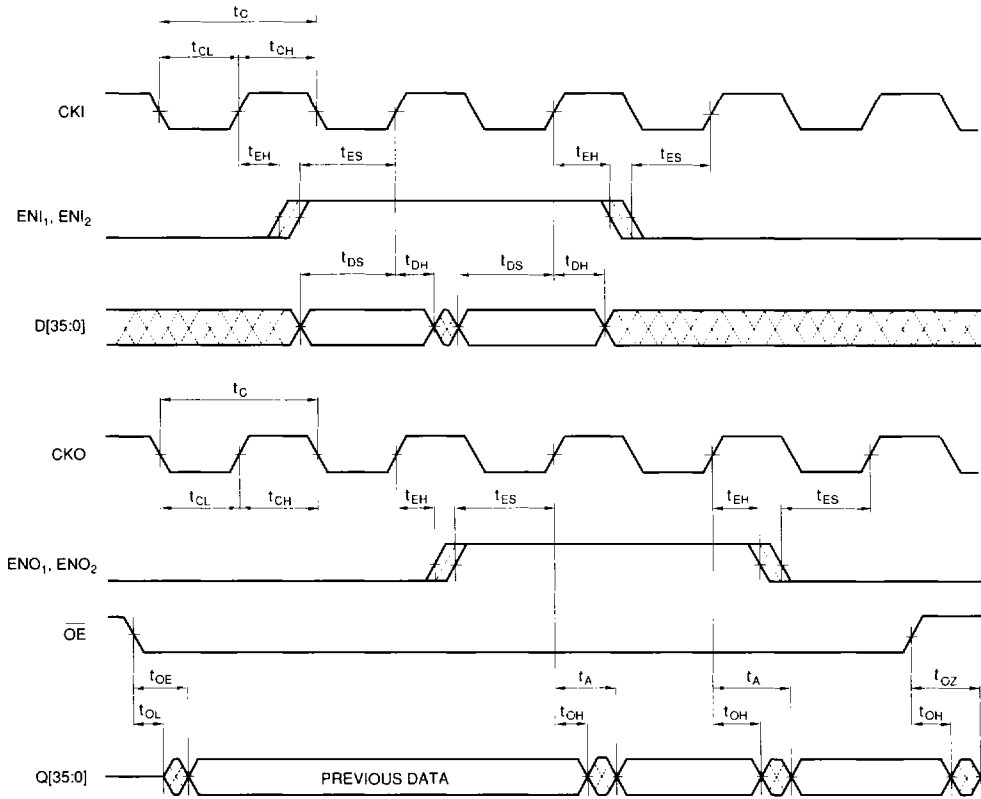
$t_C$
$t_{CL}$ $t_{CH}$
CKI
$t_{EH}$ $t_{ES}$ $t_{EH}$ $t_{ES}$
$ENI_1$, $ENI_2$
$t_{DS}$ $t_{DH}$ $t_{DS}$ $t_{DH}$
D[35:0]
$t_C$
CKO
$t_{CL}$ $t_{CH}$ $t_{EH}$ $t_{ES}$ $t_{EH}$ $t_{ES}$
$ENO_1$, $ENO_2$
$\overline{OE}$
$t_{OE}$ $t_A$ $t_A$ $t_{OZ}$
$t_{OL}$ $t_{OH}$ $t_{OH}$ $t_{OH}$
Q[35:0]
PREVIOUS DATA